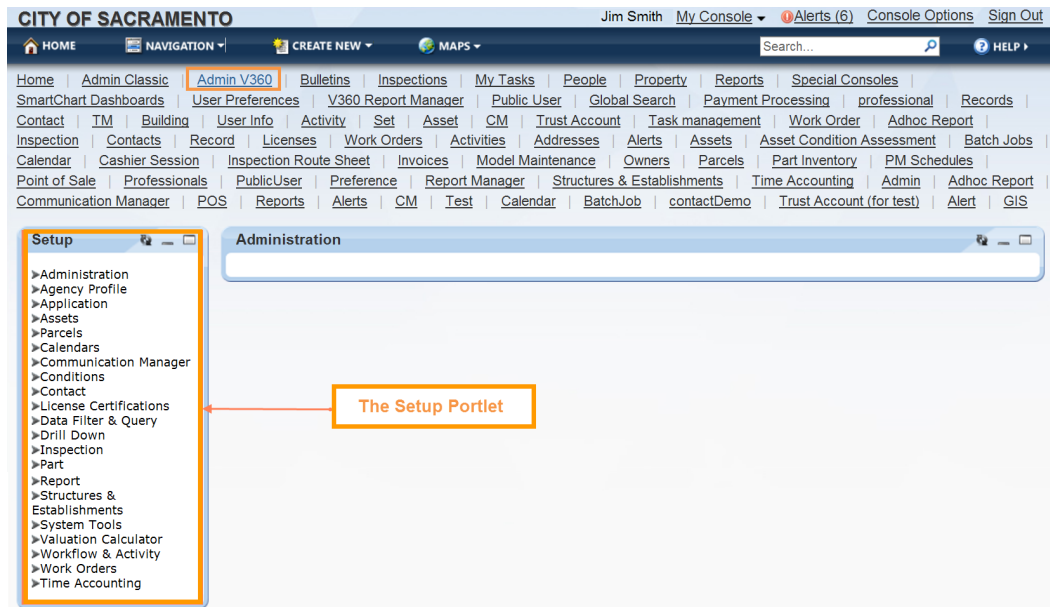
CITY OF SACRAMENTO

Jim Smith | My Console | Alerts (6) | Console Options | Sign Out

HOME | NAVIGATION | CREATE NEW | MAPS | Search... | HELP

Home | Admin Classic | Admin V360 | Bulletins | Inspections | My Tasks | People | Property | Reports | Special Consoles | SmartChart Dashboards | User Preferences | V360 Report Manager | Public User | Global Search | Payment Processing | professional | Records | Contact | TM | Building | User Info | Activity | Set | Asset | CM | Trust Account | Task management | Work Order | Adhoc Report | Inspection | Contacts | Record | Licenses | Work Orders | Activities | Addresses | Alerts | Assets | Asset Condition Assessment | Batch Jobs | Calendar | Cashier Session | Inspection Route Sheet | Invoices | Model Maintenance | Owners | Parcels | Part Inventory | PM Schedules | Point of Sale | Professionals | PublicUser | Preference | Report Manager | Structures & Establishments | Time Accounting | Admin | Adhoc Report | Communication Manager | POS | Reports | Alerts | CM | Test | Calendar | BatchJob | contactDemo | Trust Account (for test) | Alert | GIS

Setup

Administration
Agency Profile
Application
Assets
Parcels
Calendars
Communication Manager
Conditions
Contact
License Certifications
Data Filter & Query
Drill Down
Inspection
Part
Report
Structures & Establishments
System Tools
Valuation Calculator
Workflow & Activity
Work Orders
Time Accounting

Administration

The Setup Portlet